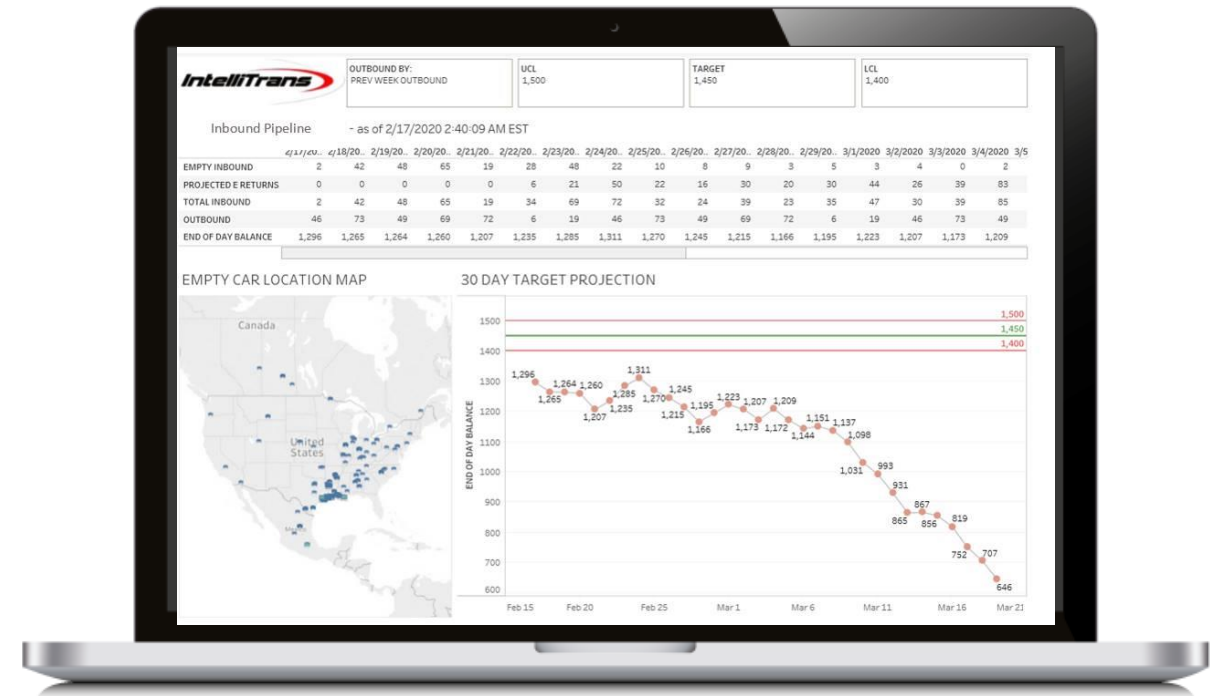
IntelliTrans

OUTBOUND BY:
PREV WEEK OUTBOUND

UCL
1,500

TARGET
1,450

LCL
1,400

Inbound Pipeline - as of 2/17/2020 2:40:09 AM EST

| | 2/17/20.. | 2/18/20.. | 2/19/20.. | 2/20/20.. | 2/21/20.. | 2/22/20.. | 2/23/20.. | 2/24/20.. | 2/25/20.. | 2/26/20.. | 2/27/20.. | 2/28/20.. | 2/29/20.. | 3/1/2020 | 3/2/2020 | 3/3/2020 | 3/4/2020 | 3/5 |
|---|---|---|---|---|---|---|---|---|---|---|---|---|---|---|---|---|---|---|
| EMPTY INBOUND | 2 | 42 | 48 | 65 | 19 | 28 | 48 | 22 | 10 | 8 | 9 | 3 | 5 | 3 | 4 | 0 | 2 | |
| PROJECTED E RETURNS | 0 | 0 | 0 | 0 | 0 | 6 | 21 | 50 | 22 | 16 | 30 | 20 | 30 | 44 | 26 | 39 | 83 | |
| TOTAL INBOUND | 2 | 42 | 48 | 65 | 19 | 34 | 69 | 72 | 32 | 24 | 39 | 23 | 35 | 47 | 30 | 39 | 85 | |
| OUTBOUND | 46 | 73 | 49 | 69 | 72 | 6 | 19 | 46 | 73 | 49 | 69 | 72 | 6 | 19 | 46 | 73 | 49 | |
| END OF DAY BALANCE | 1,296 | 1,265 | 1,264 | 1,260 | 1,207 | 1,235 | 1,285 | 1,311 | 1,270 | 1,245 | 1,215 | 1,166 | 1,195 | 1,223 | 1,207 | 1,173 | 1,209 | |

EMPTY CAR LOCATION MAP

Canada

United States

30 DAY TARGET PROJECTION

1,500
1,450
1,400

1500
1400
1300
1200
1100
1000
900
800
700
600

END OF DAY BALANCE

1,296 1,265 1,264 1,260 1,207 1,285 1,235 1,311 1,270 1,245 1,215 1,195 1,166 1,223 1,207 1,173 1,209 1,172 1,144 1,151 1,137 1,098 1,031 993 931 865 867 856 819 752 707 646

Feb 15 Feb 20 Feb 25 Mar 1 Mar 6 Mar 11 Mar 16 Mar 21